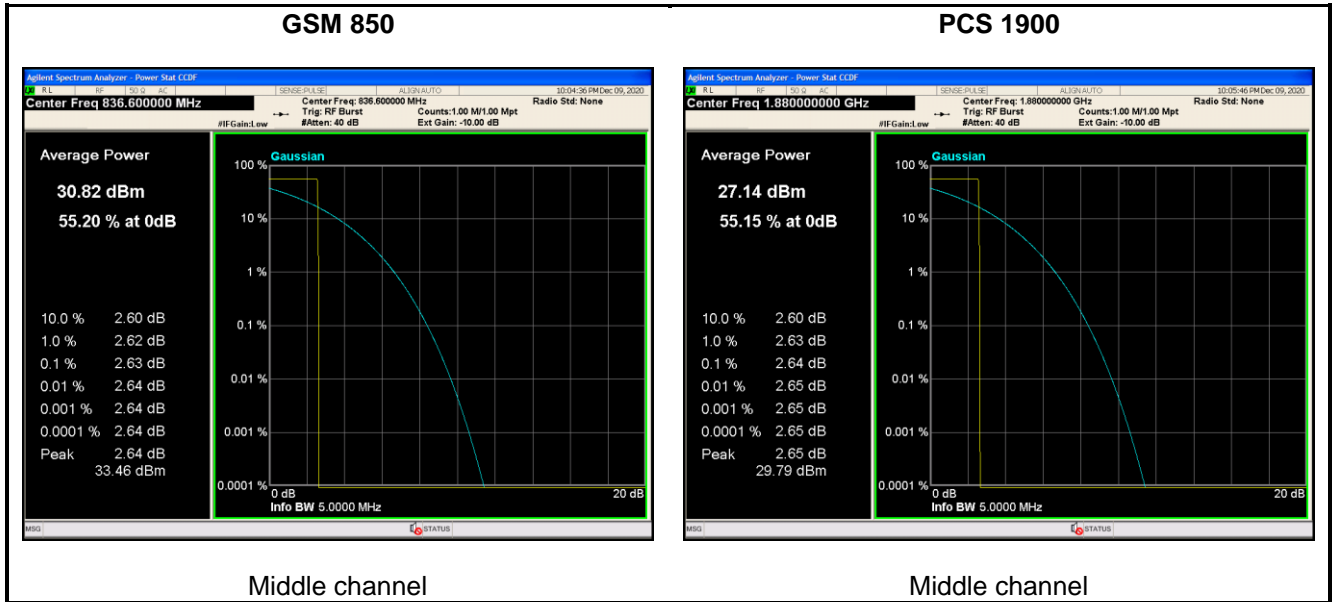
| GSM 850 | PCS 1900 |
|---|---|
| Agilent Spectrum Analyzer - Power Stat CCDF | Agilent Spectrum Analyzer - Power Stat CCDF |

GSM 850

Agilent Spectrum Analyzer - Power Stat CCDF

RL RF 50 Ω AC SENSE:PULSE ALIGN AUTO 10:04:36 PM Dec 09, 2020

Center Freq 836.600000 MHz

Center Freq: 836.600000 MHz Trig: RF Burst #Atten: 40 dB Counts:1.00 M/1.00 Mpt Ext Gain: -10.00 dB Radio Std: None

#IFGain:Low

Average Power

30.82 dBm

55.20 % at 0dB

10.0 % 2.60 dB
1.0 % 2.62 dB
0.1 % 2.63 dB
0.01 % 2.64 dB
0.001 % 2.64 dB
0.0001 % 2.64 dB
Peak 2.64 dB
33.46 dBm

Gaussian

100 %
10 %
1 %
0.1 %
0.01 %
0.001 %
0.0001 %

0 dB 20 dB

Info BW 5.0000 MHz

MSG STATUS

Middle channel

PCS 1900

Agilent Spectrum Analyzer - Power Stat CCDF

RL RF 50 Ω AC SENSE:PULSE ALIGN AUTO 10:05:46 PM Dec 09, 2020

Center Freq 1.880000000 GHz

Center Freq: 1.880000000 GHz Trig: RF Burst #Atten: 40 dB Counts:1.00 M/1.00 Mpt Ext Gain: -10.00 dB Radio Std: None

#IFGain:Low

Average Power

27.14 dBm

55.15 % at 0dB

10.0 % 2.60 dB
1.0 % 2.63 dB
0.1 % 2.64 dB
0.01 % 2.65 dB
0.001 % 2.65 dB
0.0001 % 2.65 dB
Peak 2.65 dB
29.79 dBm

Gaussian

100 %
10 %
1 %
0.1 %
0.01 %
0.001 %
0.0001 %

0 dB 20 dB

Info BW 5.0000 MHz

MSG STATUS

Middle channel